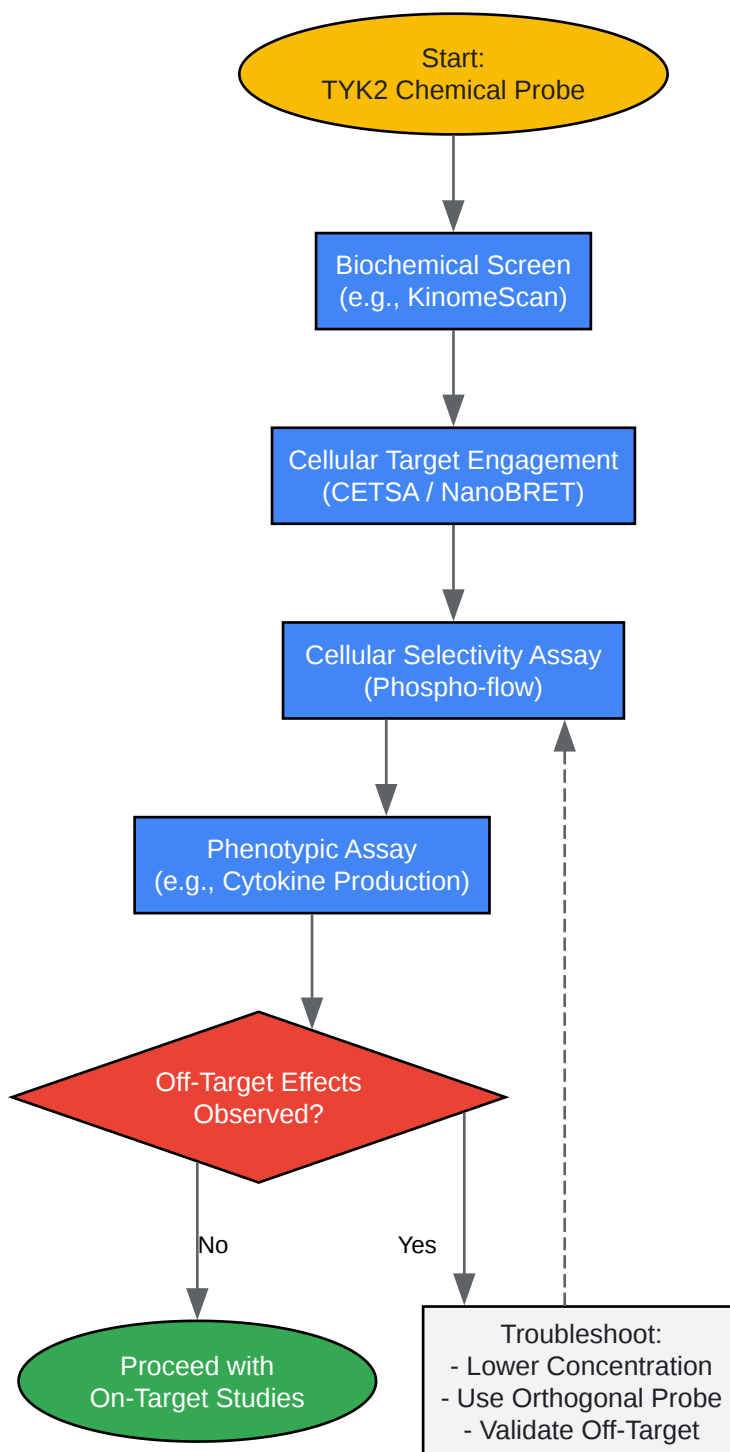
Start:
TYK2 Chemical Probe

Biochemical Screen
(e.g., KinomeScan)

Cellular Target Engagement
(CETSA / NanoBRET)

Cellular Selectivity Assay
(Phospho-flow)

Phenotypic Assay
(e.g., Cytokine Production)

Off-Target Effects
Observed?

No

Yes

Proceed with
On-Target Studies

Troubleshoot:
- Lower Concentration
- Use Orthogonal Probe
- Validate Off-Target